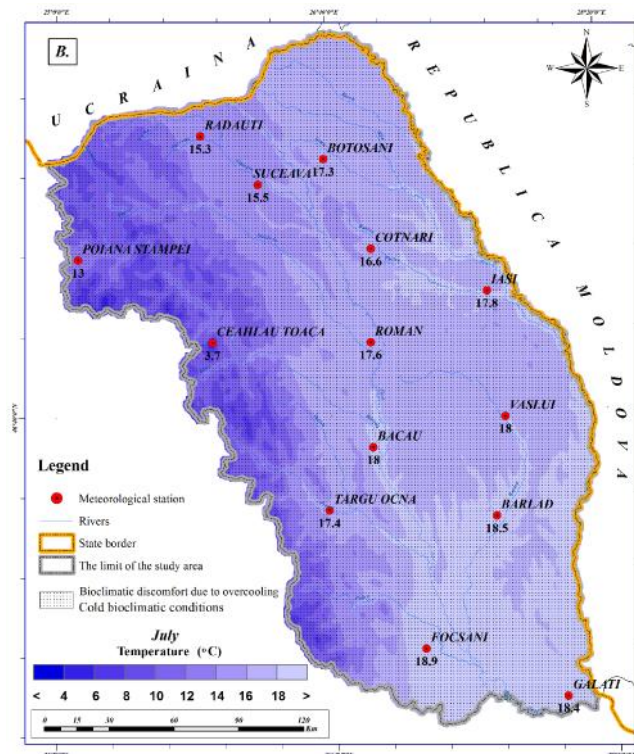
25°0'0"E
26°0'0"E
28°0'0"E

B.

N
W E
S

U C R A I N A

R E P U B L I C A   M O L D O V A

RADAUTI
15.3

BOTOSANI
17.3

SUCEAVA
15.5

COTNARI
16.6

POIANA STAMPEI
13

IASI
17.8

CEAHLAU TOACA
3.7

ROMAN
17.6

VASLUI
18

BACAU
18

TARGU OCNA
17.4

BARLAD
18.5

FOCSANI
18.9

GALATI
18.4

Legend

Meteorological station

Rivers

State border

The limit of the study area

Bioclimatic discomfort due to overcooling
Cold bioclimatic conditions

July
Temperature (°C)

< 4 6 8 10 12 14 16 18 >

0 15 30 60 90 120 Km